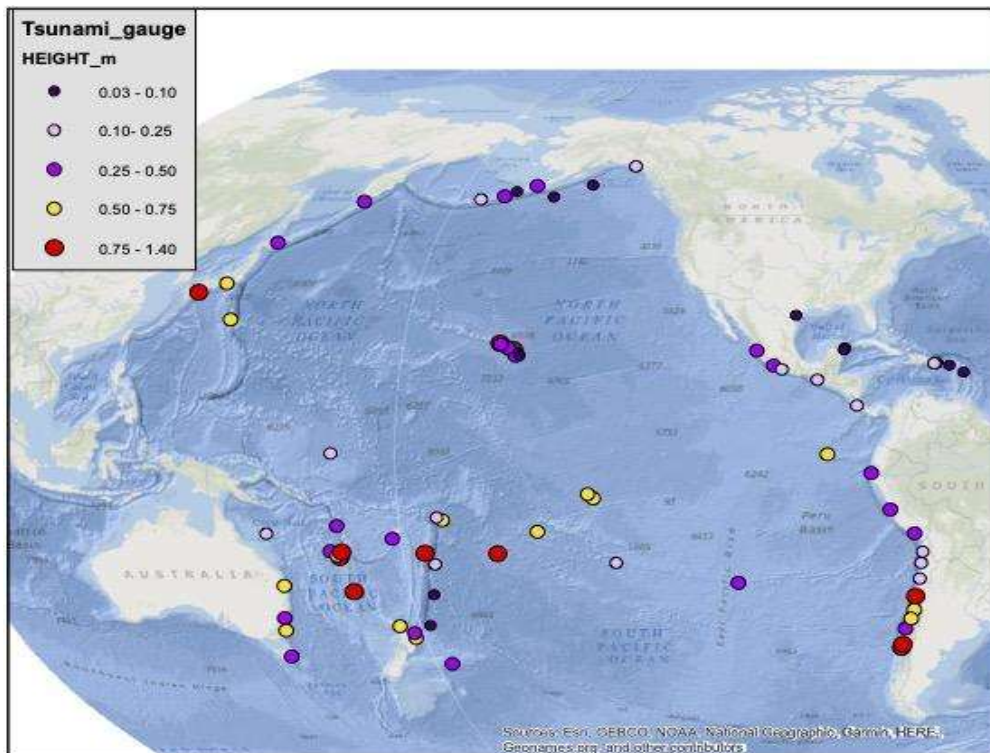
Tsunami_gauge
HEIGHT_m
0.03 - 0.10
0.10- 0.25
0.25 - 0.50
0.50 - 0.75
0.75 - 1.40

NORTH AMERICA
NORTH PACIFIC OCEAN
NORTH PACIFIC OCEAN
Peru Basin
SOUTH
AUSTRALIA
SOUTH PACIFIC OCEAN
SOUTH PACIFIC OCEAN

Sources: Esri, GEBCO, NOAA, National Geographic, Garmin, HERE, Geonames.org, and other contributors